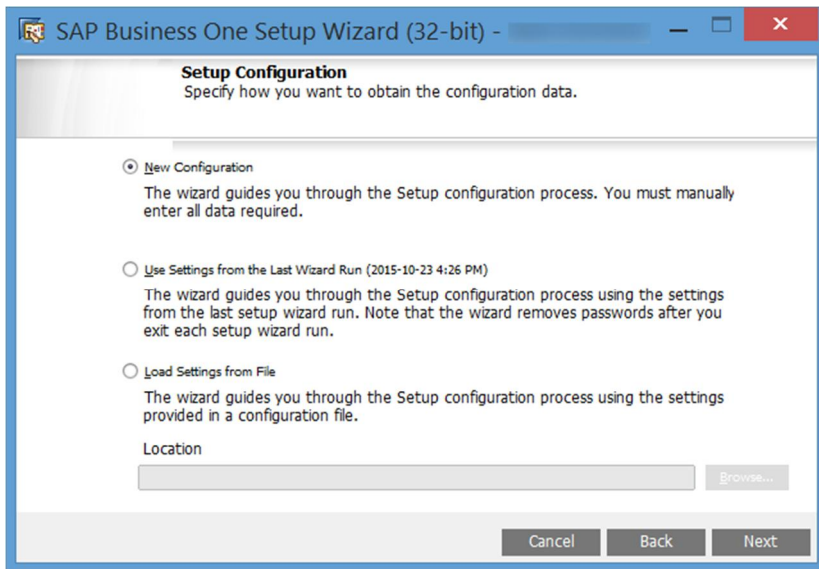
SAP Business One Setup Wizard (32-bit) - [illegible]

Setup Configuration
Specify how you want to obtain the configuration data.

New Configuration
The wizard guides you through the Setup configuration process. You must manually enter all data required.

Use Settings from the Last Wizard Run (2015-10-23 4:26 PM)
The wizard guides you through the Setup configuration process using the settings from the last setup wizard run. Note that the wizard removes passwords after you exit each setup wizard run.

Load Settings from File
The wizard guides you through the Setup configuration process using the settings provided in a configuration file.

Location

Browse...

Cancel
Back
Next